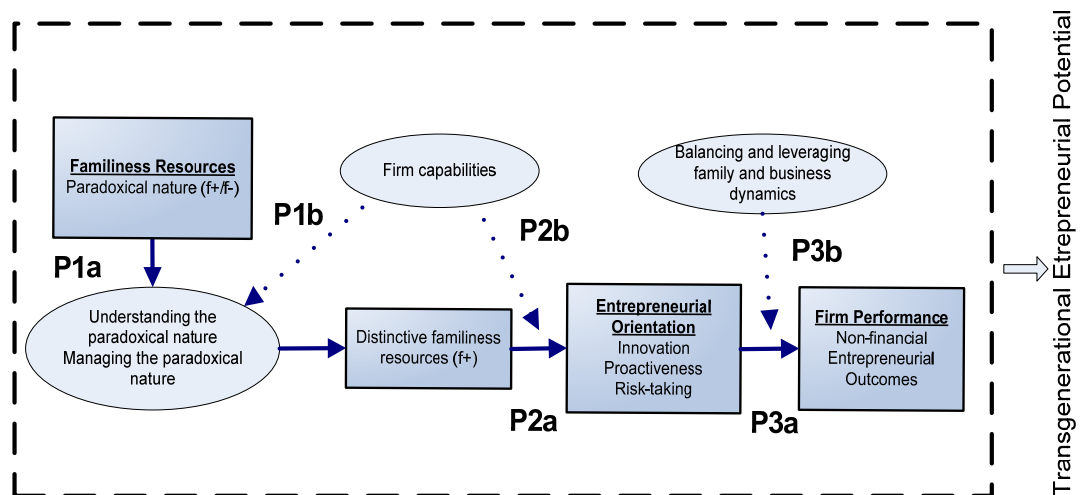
Familiness Resources
Paradoxical nature (f+/f-)

Firm capabilities

Balancing and leveraging family and business dynamics

P1b

P2b

P1a

P3b

Understanding the paradoxical nature
Managing the paradoxical nature

Distinctive familiness resources (f+)

Entrepreneurial Orientation
Innovation
Proactiveness
Risk-taking

Firm Performance
Non-financial
Entrepreneurial
Outcomes

P2a

P3a

Transgenerational Etrepreneurial Potential